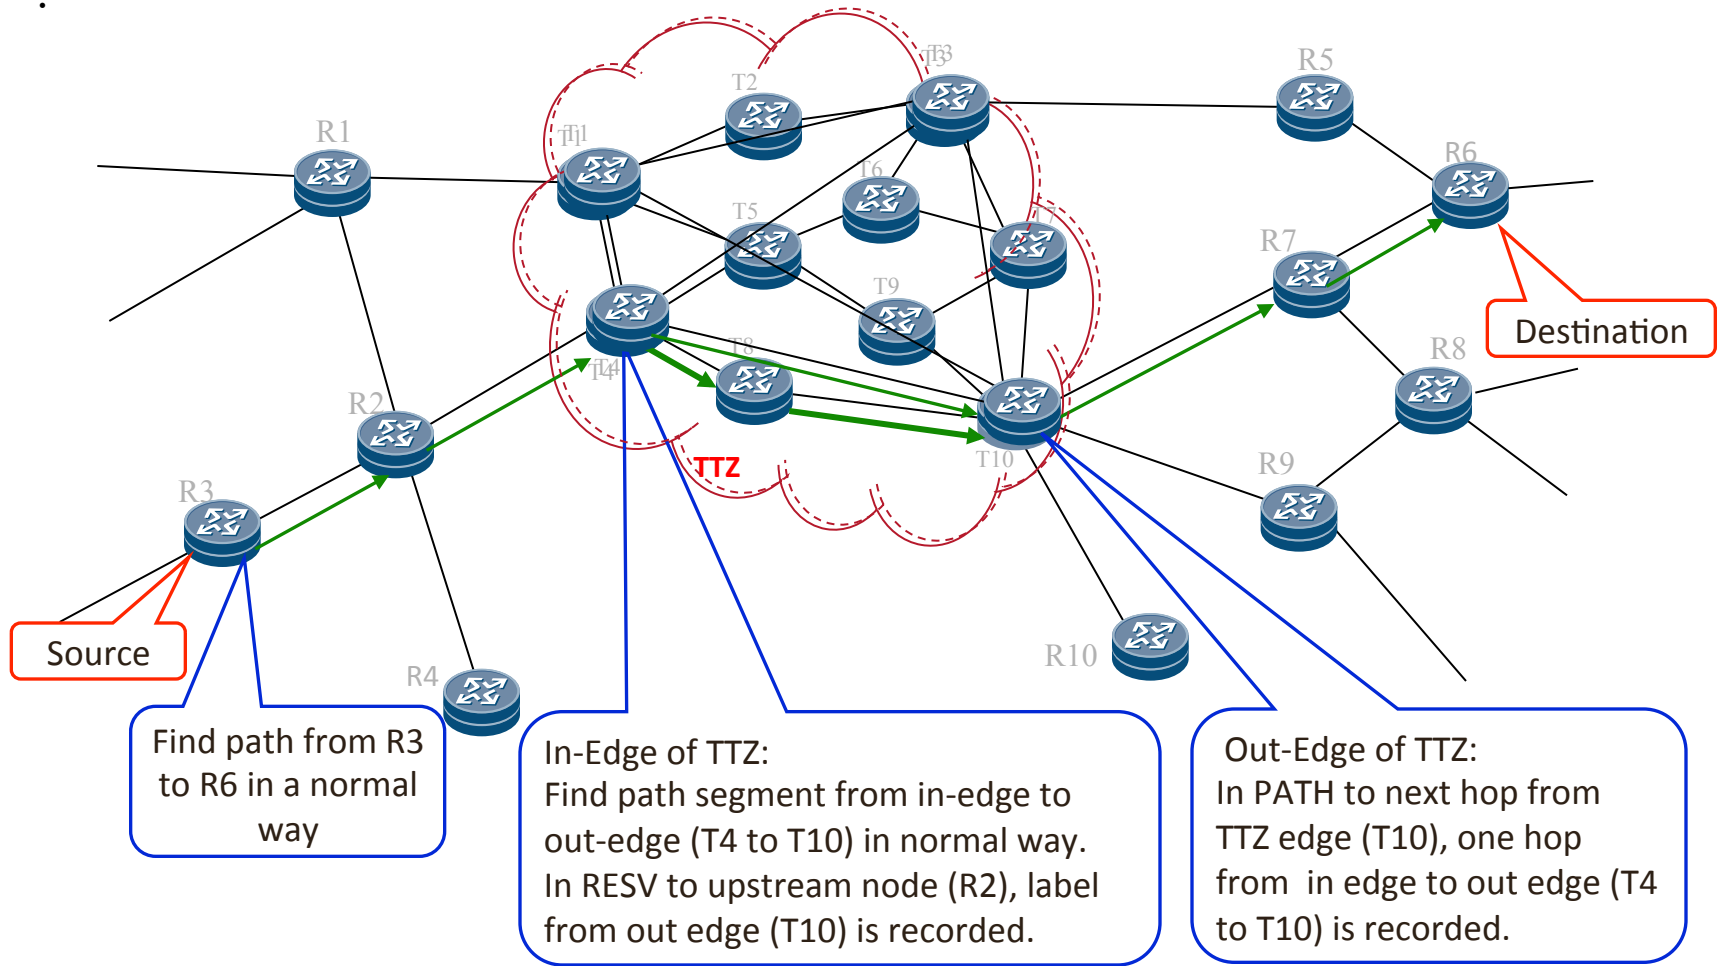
R1

R2

R3

R4

R5

R6

R7

R8

R9

R10

T1

T2

T3

T4

T5

T6

T7

T8

T9

T10

TTZ

Destination

Source

Find path from R3 to R6 in a normal way

In-Edge of TTZ:
Find path segment from in-edge to out-edge (T4 to T10) in normal way.
In RESV to upstream node (R2), label from out edge (T10) is recorded.

Out-Edge of TTZ:
In PATH to next hop from TTZ edge (T10), one hop from in edge to out edge (T4 to T10) is recorded.